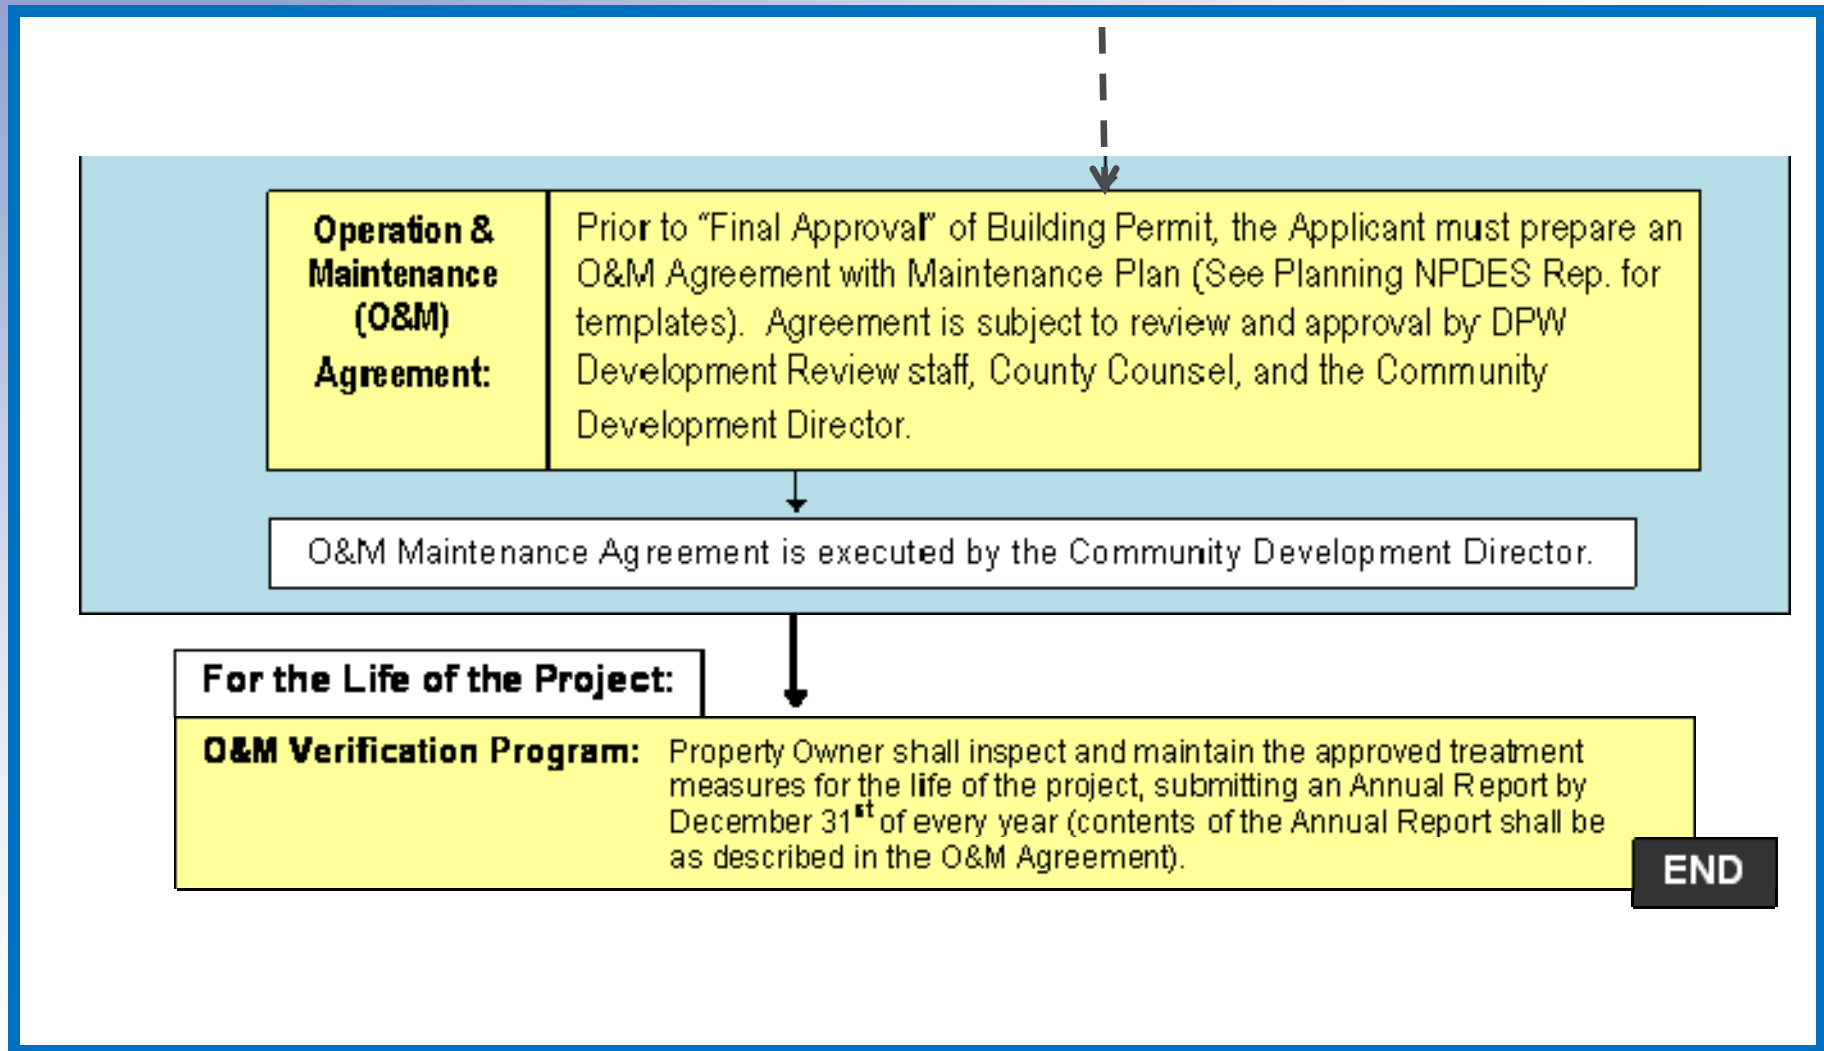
Operation & Maintenance (O&M) Agreement:

Prior to "Final Approval" of Building Permit, the Applicant must prepare an O&M Agreement with Maintenance Plan (See Planning NPDES Rep. for templates). Agreement is subject to review and approval by DPW Development Review staff, County Counsel, and the Community Development Director.

O&M Maintenance Agreement is executed by the Community Development Director.

For the Life of the Project:

O&M Verification Program: Property Owner shall inspect and maintain the approved treatment measures for the life of the project, submitting an Annual Report by December 31$^{st}$ of every year (contents of the Annual Report shall be as described in the O&M Agreement).

END